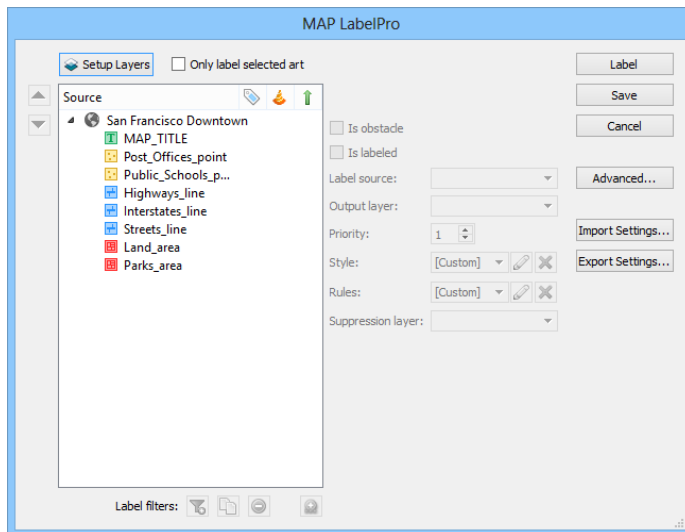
MAP LabelPro

Setup Layers
Only label selected art

Source

San Francisco Downtown
MAP_TITLE
Post_Offices_point
Public_Schools_p...
Highways_line
Interstates_line
Streets_line
Land_area
Parks_area

Is obstacle
Is labeled
Label source:
Output layer:
Priority: 1
Style: [Custom]
Rules: [Custom]
Suppression layer:

Label filters:

Label
Save
Cancel
Advanced...
Import Settings...
Export Settings...